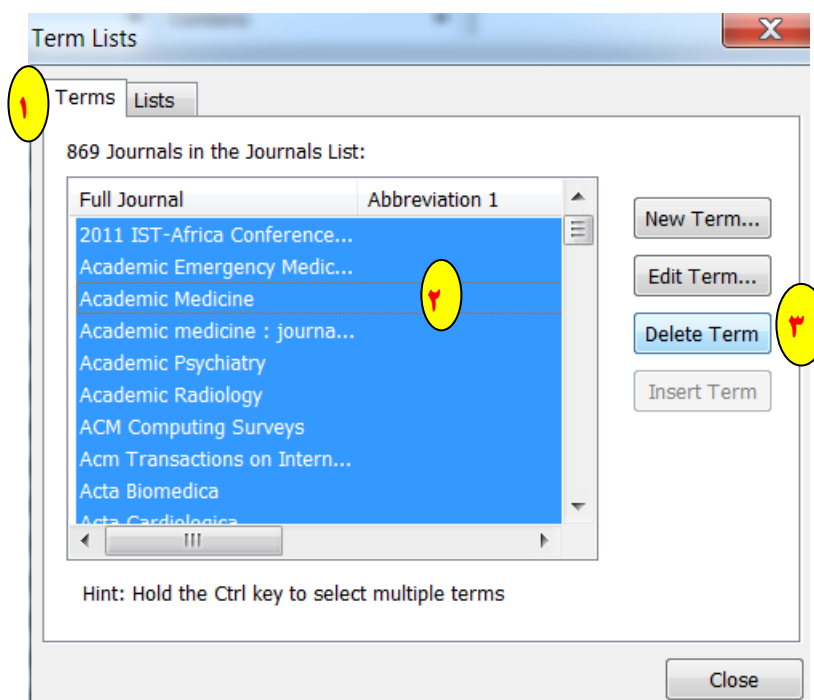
Term Lists

١ Terms Lists

869 Journals in the Journals List:

| Full Journal | Abbreviation 1 |
|---|---|
| 2011 IST-Africa Conference... | |
| Academic Emergency Medic... | |
| Academic Medicine | |
| Academic medicine : journa... | |
| Academic Psychiatry | |
| Academic Radiology | |
| ACM Computing Surveys | |
| Acm Transactions on Intern... | |
| Acta Biomedica | |
| Acta Cardiologica | |

٢

New Term...
Edit Term...
Delete Term ٣
Insert Term

Hint: Hold the Ctrl key to select multiple terms

Close